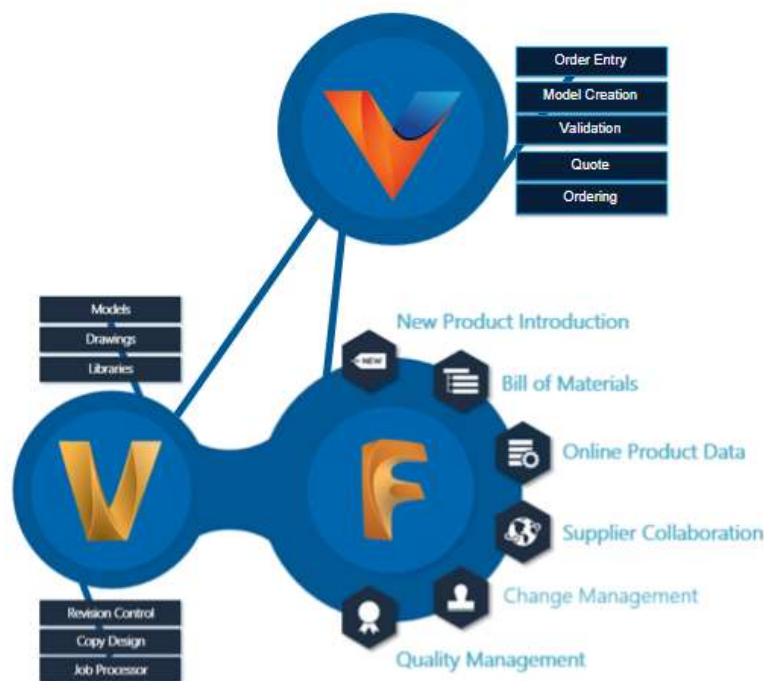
Order Entry
Model Creation
Validation
Quote
Ordering

Models
Drawings
Libraries

New Product Introduction
NEW
Bill of Materials
Online Product Data
Supplier Collaboration
Change Management
Quality Management

Revision Control
Copy Design
Job Processor